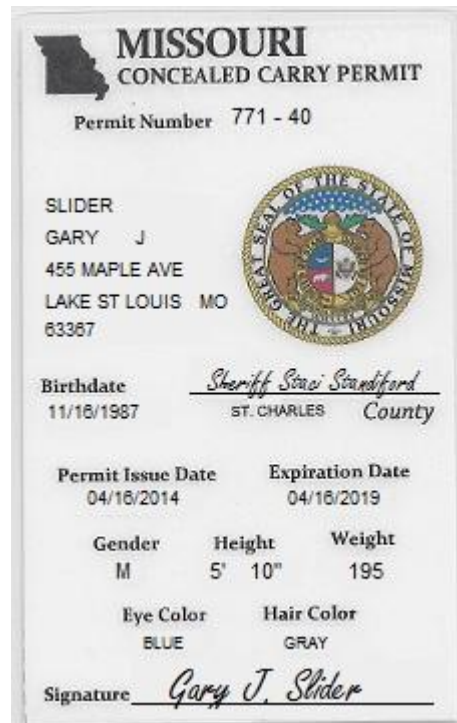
MISSOURI
CONCEALED CARRY PERMIT

Permit Number 771 - 40

SLIDER
GARY J
455 MAPLE AVE
LAKE ST LOUIS MO
63367

THE GREAT SEAL OF THE STATE OF MISSOURI

Birthdate
11/16/1987

Sheriff Staci Standiford
ST. CHARLES County

Permit Issue Date
04/16/2014

Expiration Date
04/16/2019

| Gender | Height | Weight |
|---|---|---|
| M | 5' 10" | 195 |

| Eye Color | Hair Color |
|---|---|
| BLUE | GRAY |

Signature Gary J. Slider